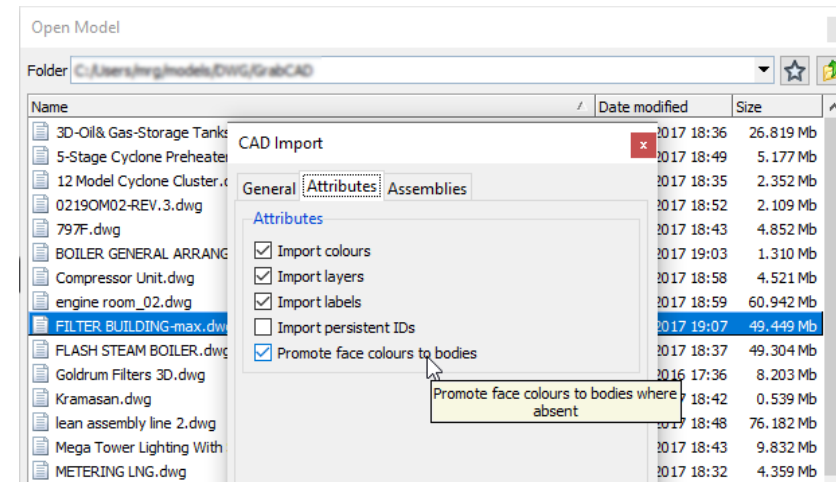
Open Model

Folder C:\Users\mrg\models\DWG\GrabCAD

| Name | Date modified | Size |
|---|---|---|
| 3D-Oil& Gas-Storage Tanks | 2017 18:36 | 26.819 Mb |
| 5-Stage Cyclone Preheater | 2017 18:49 | 5.177 Mb |
| 12 Model Cyclone Cluster.c | 2017 18:35 | 2.352 Mb |
| 0219OM02-REV.3.dwg | 2017 18:52 | 2.109 Mb |
| 797F.dwg | 2017 18:43 | 4.852 Mb |
| BOILER GENERAL ARRANG | 2017 19:03 | 1.310 Mb |
| Compressor Unit.dwg | 2017 18:58 | 4.521 Mb |
| engine room_02.dwg | 2017 18:59 | 60.942 Mb |
| FILTER BUILDING-max.dwg | 2017 19:07 | 49.449 Mb |
| FLASH STEAM BOILER.dwg | 2017 18:37 | 49.304 Mb |
| Goldrum Filters 3D.dwg | 2016 17:36 | 8.203 Mb |
| Kramasan.dwg | 2017 18:42 | 0.539 Mb |
| lean assembly line 2.dwg | 2017 18:48 | 76.182 Mb |
| Mega Tower Lighting With | 2017 18:43 | 9.832 Mb |
| METERING LNG.dwg | 2017 18:32 | 4.359 Mb |

CAD Import

General | Attributes | Assemblies

Attributes
Import colours
Import layers
Import labels
Import persistent IDs
Promote face colours to bodies

Promote face colours to bodies where absent